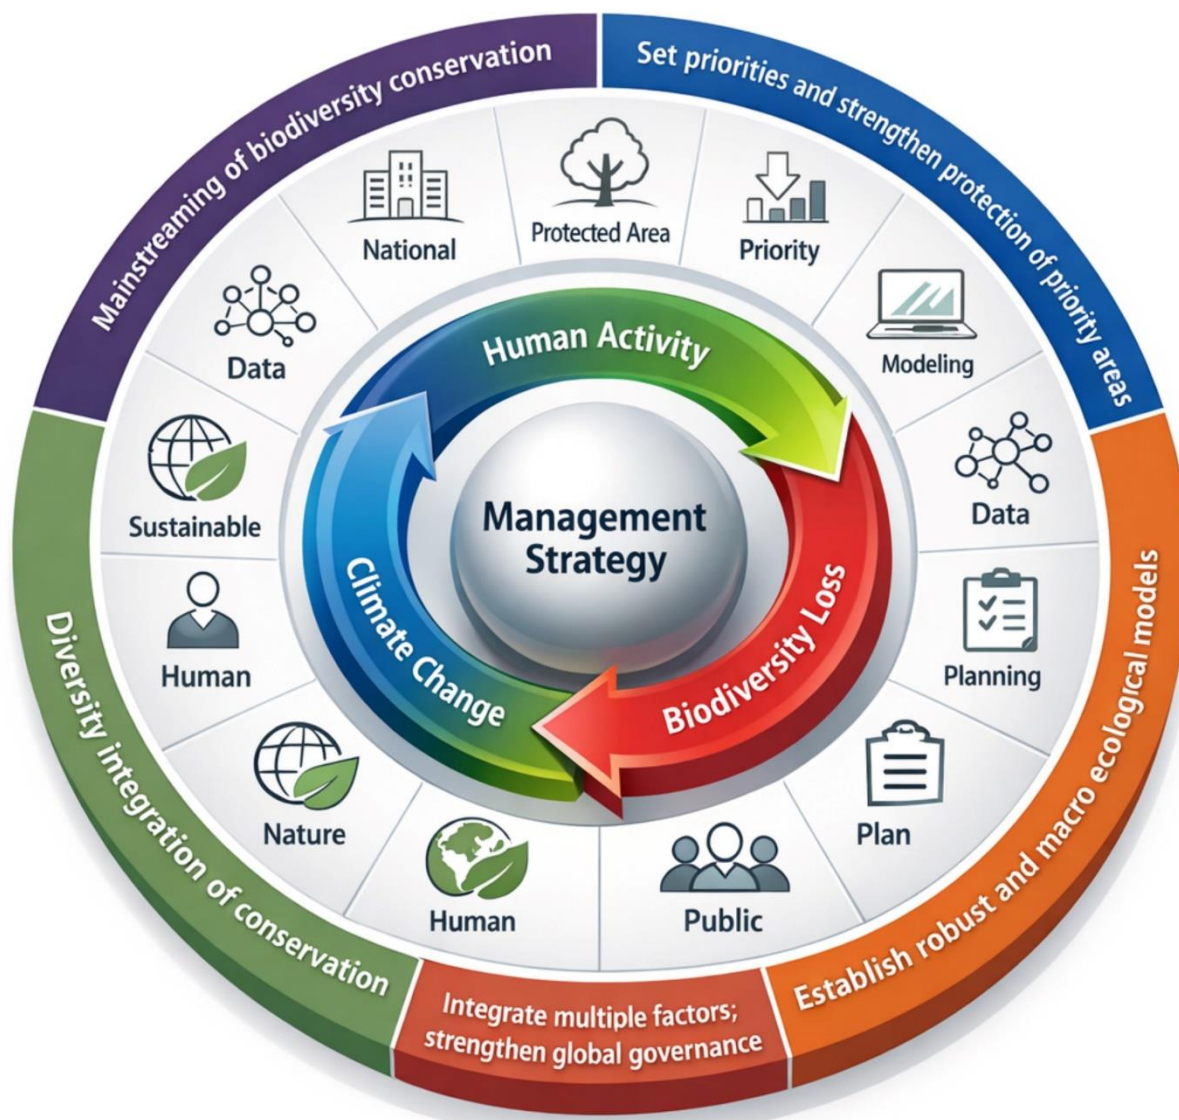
Mainstreaming of biodiversity conservation

Set priorities and strengthen protection of priority areas

Establish robust and macro ecological models

Integrate multiple factors; strengthen global governance

Diversity integration of conservation

National

Protected Area

Priority

Modeling

Data

Planning

Plan

Public

Human

Nature

Human

Sustainable

Data

Human Activity

Biodiversity Loss

Climate Change

Management Strategy